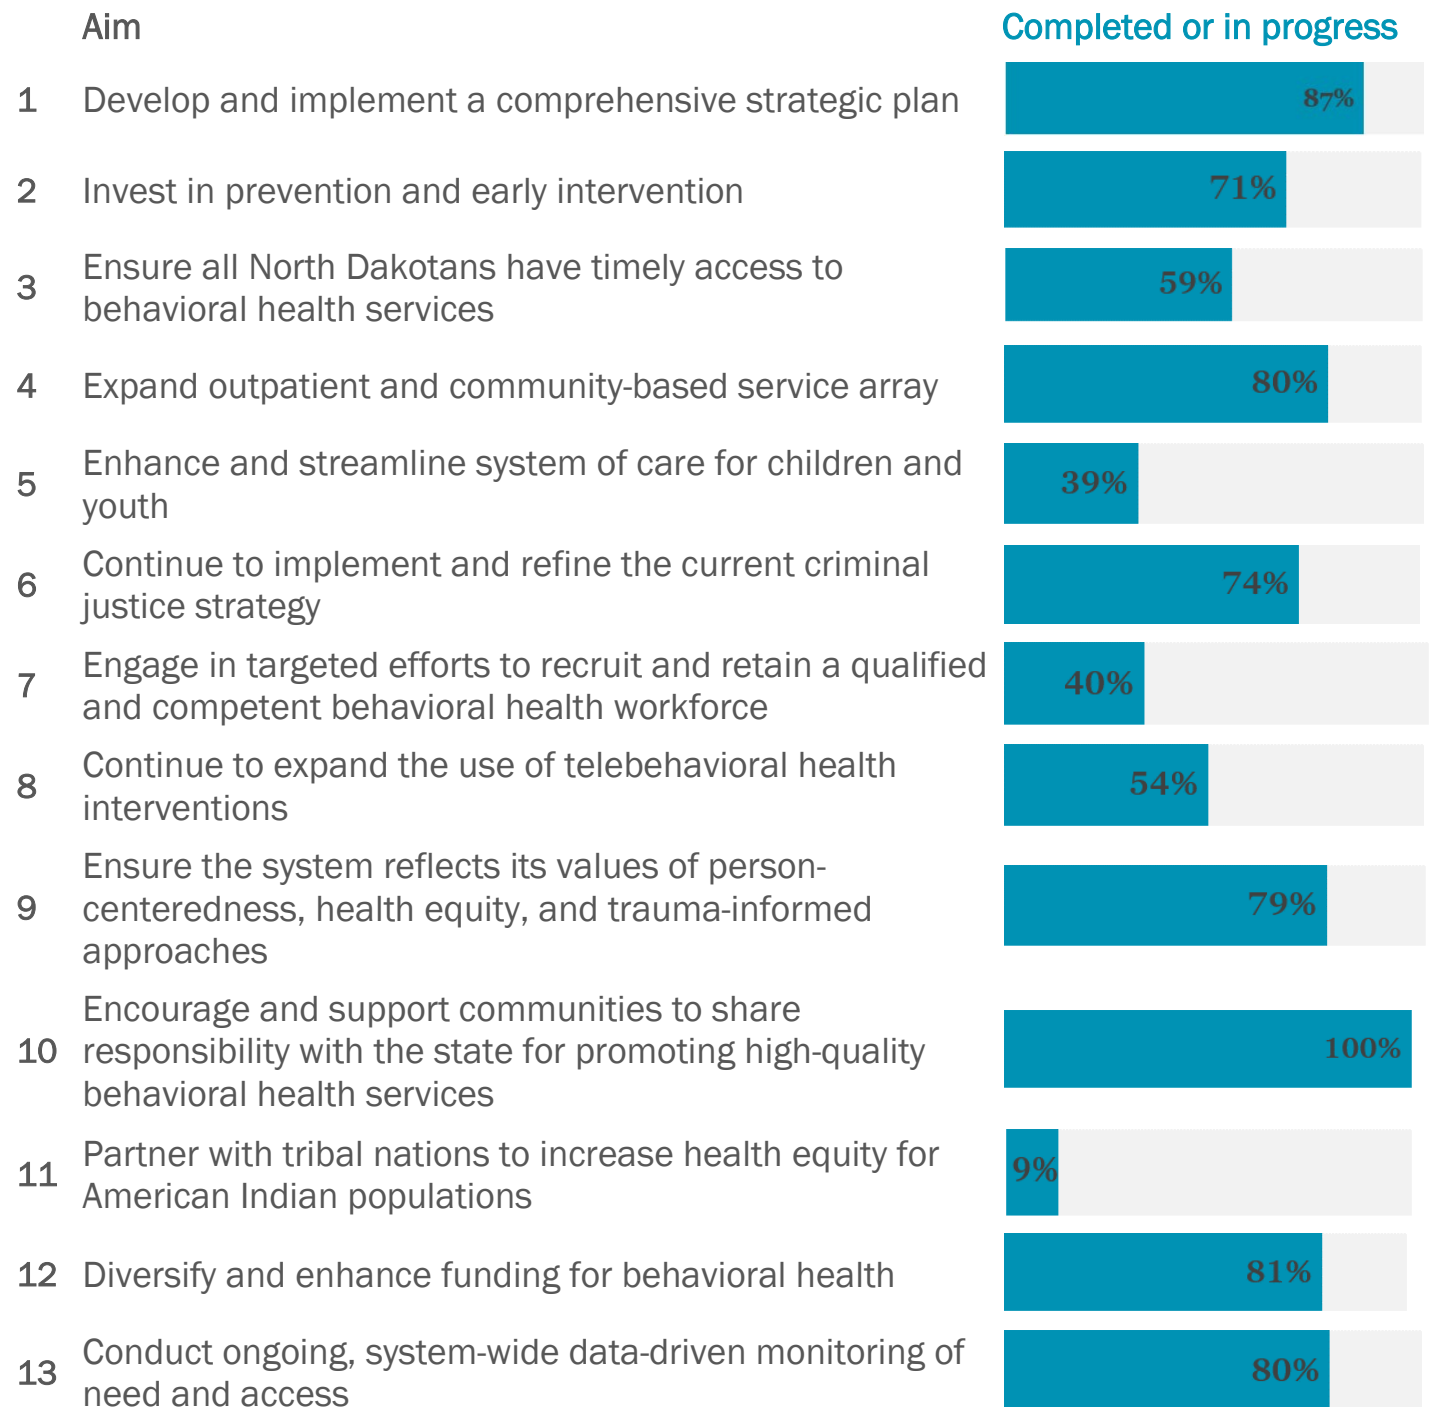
| | Aim | Completed or in progress |
|---|---|---|
| 1 | Develop and implement a comprehensive strategic plan | 87% |
| 2 | Invest in prevention and early intervention | 71% |
| 3 | Ensure all North Dakotans have timely access to behavioral health services | 59% |
| 4 | Expand outpatient and community-based service array | 80% |
| 5 | Enhance and streamline system of care for children and youth | 39% |
| 6 | Continue to implement and refine the current criminal justice strategy | 74% |
| 7 | Engage in targeted efforts to recruit and retain a qualified and competent behavioral health workforce | 40% |
| 8 | Continue to expand the use of telebehavioral health interventions | 54% |
| 9 | Ensure the system reflects its values of person-centeredness, health equity, and trauma-informed approaches | 79% |
| 10 | Encourage and support communities to share responsibility with the state for promoting high-quality behavioral health services | 100% |
| 11 | Partner with tribal nations to increase health equity for American Indian populations | 9% |
| 12 | Diversify and enhance funding for behavioral health | 81% |
| 13 | Conduct ongoing, system-wide data-driven monitoring of need and access | 80% |